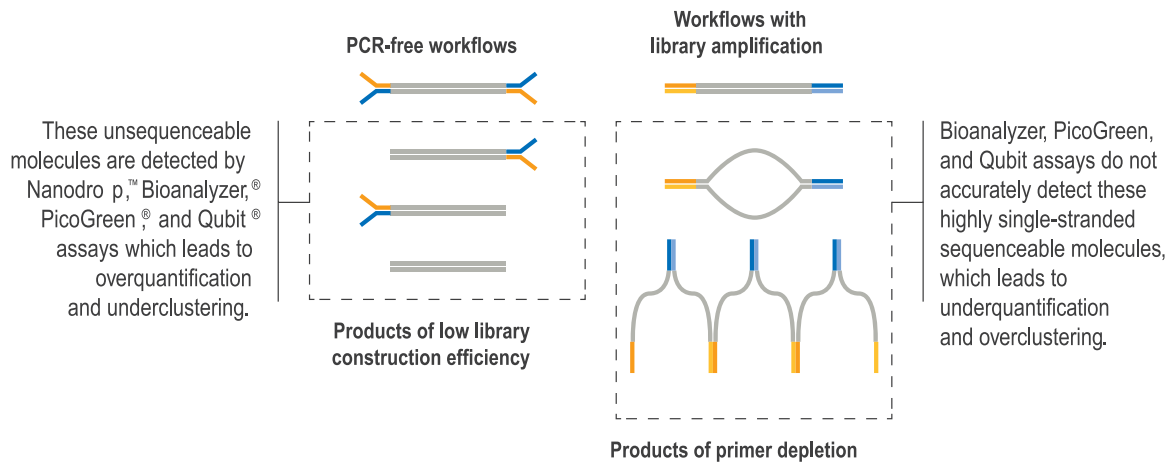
PCR-free workflows

Workflows with library amplification

These unsequenceable molecules are detected by Nanodro p,™ Bioanalyzer,® PicoGreen,® and Qubit ® assays which leads to overquantification and underclustering.

Products of low library construction efficiency

Products of primer depletion

Bioanalyzer, PicoGreen, and Qubit assays do not accurately detect these highly single-stranded sequenceable molecules, which leads to underquantification and overclustering.